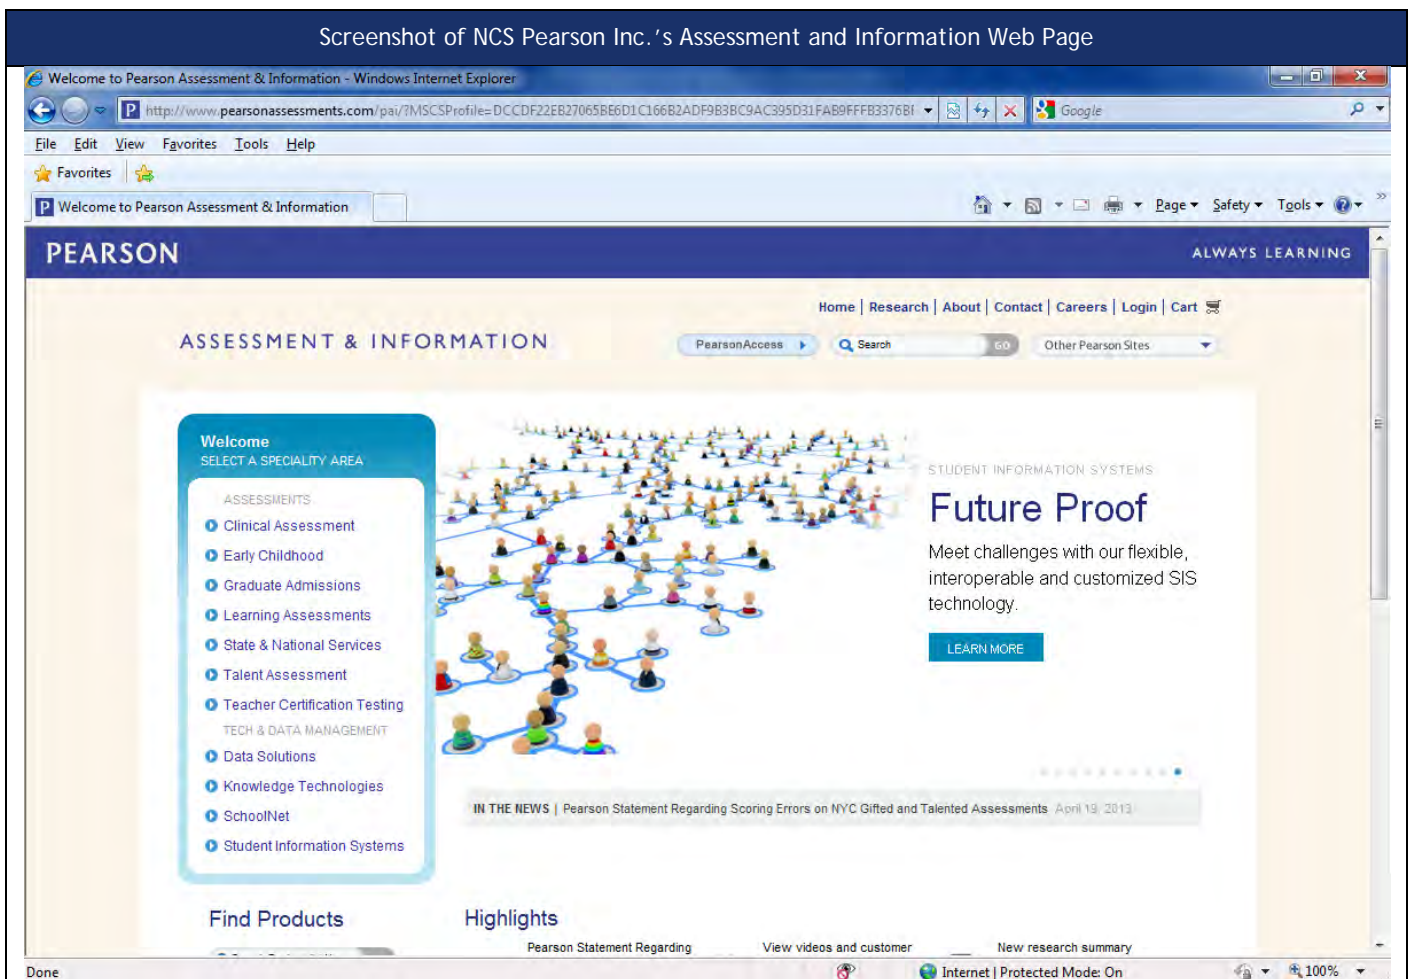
Screenshot of NCS Pearson Inc.'s Assessment and Information Web Page

Welcome to Pearson Assessment & Information - Windows Internet Explorer

http://www.pearsonassessments.com/pai/?MSCSProfile=DCCDF22EB27065BE6D1C166B2ADF9B3BC9AC395D31FAB9FFFB3376BI

Google

File Edit View Favorites Tools Help

Favorites

Welcome to Pearson Assessment & Information

Page Safety Tools

PEARSON

ALWAYS LEARNING

Home | Research | About | Contact | Careers | Login | Cart

ASSESSMENT & INFORMATION

PearsonAccess

Search

GO

Other Pearson Sites

Welcome
SELECT A SPECIALTY AREA

ASSESSMENTS
Clinical Assessment
Early Childhood
Graduate Admissions
Learning Assessments
State & National Services
Talent Assessment
Teacher Certification Testing
TECH & DATA MANAGEMENT
Data Solutions
Knowledge Technologies
SchoolNet
Student Information Systems

STUDENT INFORMATION SYSTEMS

Future Proof

Meet challenges with our flexible, interoperable and customized SIS technology.

LEARN MORE

IN THE NEWS | Pearson Statement Regarding Scoring Errors on NYC Gifted and Talented Assessments April 19, 2013

Find Products

Highlights

Pearson Statement Regarding

View videos and customer

New research summary

Done

Internet | Protected Mode: On

100%